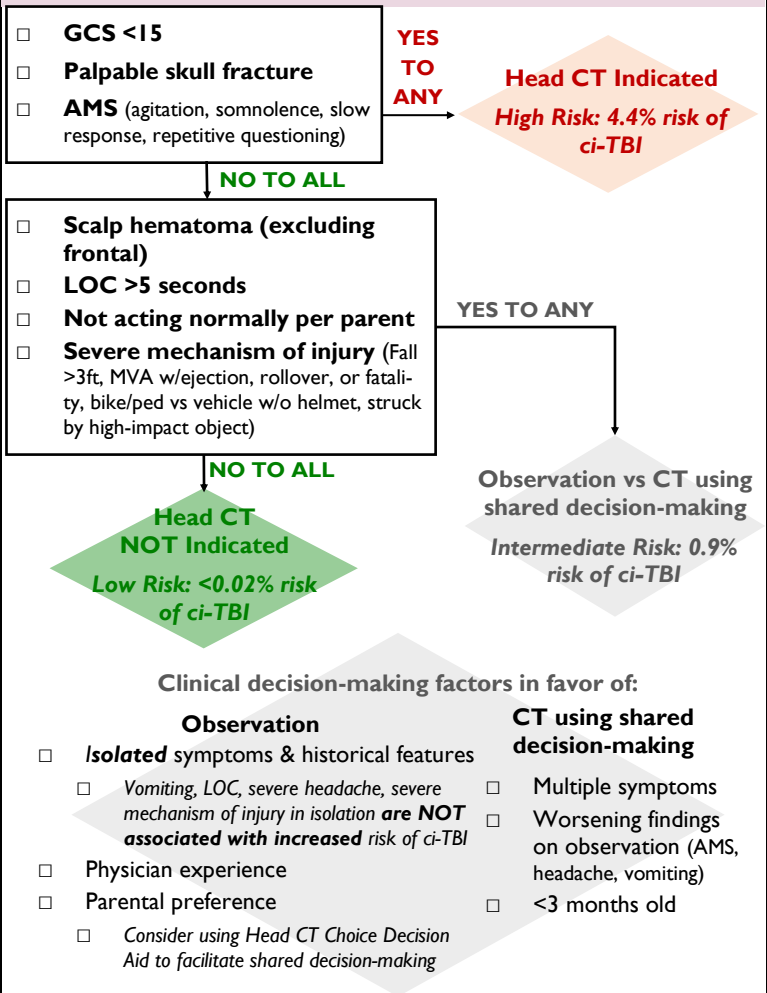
□ **GCS <15**

□ **Palpable skull fracture**

□ **AMS** (agitation, somnolence, slow response, repetitive questioning)

YES TO ANY

Head CT Indicated

High Risk: 4.4% risk of ci-TBI

NO TO ALL

□ **Scalp hematoma (excluding frontal)**

□ **LOC >5 seconds**

□ **Not acting normally per parent**

□ **Severe mechanism of injury** (Fall >3ft, MVA w/ejection, rollover, or fatality, bike/ped vs vehicle w/o helmet, struck by high-impact object)

YES TO ANY

Observation vs CT using shared decision-making

Intermediate Risk: 0.9% risk of ci-TBI

NO TO ALL

Head CT NOT Indicated

Low Risk: <0.02% risk of ci-TBI

Clinical decision-making factors in favor of:

**Observation**

□ *Isolated* symptoms & historical features

□ *Vomiting, LOC, severe headache, severe mechanism of injury in isolation* ***are NOT associated with increased*** *risk of ci-TBI*

□ Physician experience

□ Parental preference

□ *Consider using Head CT Choice Decision Aid to facilitate shared decision-making*

**CT using shared decision-making**

□ Multiple symptoms

□ Worsening findings on observation (AMS, headache, vomiting)

□ <3 months old